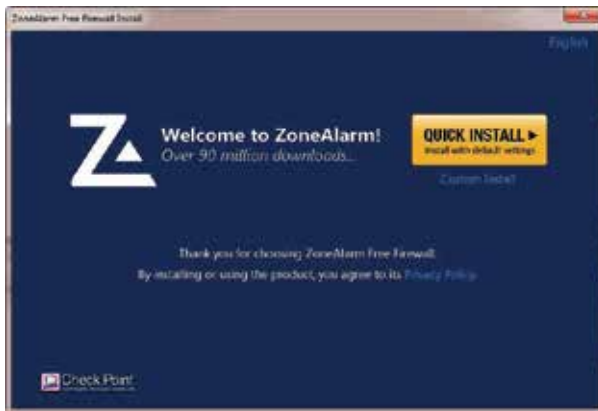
ZoneAlarm Free Firewall Install

English

Welcome to ZoneAlarm!
Over 90 million downloads...

QUICK INSTALL ▶
Install with default settings

Custom Install

Thank you for choosing ZoneAlarm Free Firewall.
By installing or using the product, you agree to its Privacy Policy

Check Point